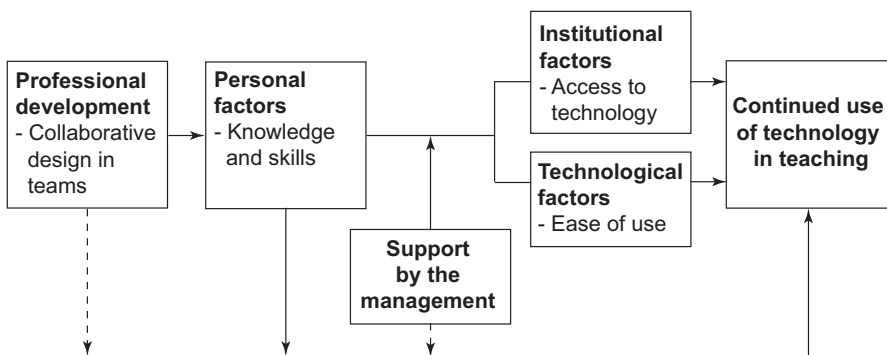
**Professional development**
- Collaborative design in teams

**Personal factors**
- Knowledge and skills

**Institutional factors**
- Access to technology

**Technological factors**
- Ease of use

**Continued use of technology in teaching**

**Support by the management**